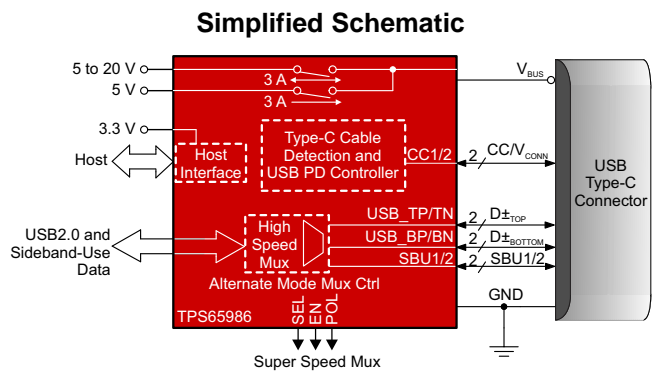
Simplified Schematic

5 to 20 V
5 V
3 A
3 A
$V_{BUS}$
3.3 V
Host
Host Interface
Type-C Cable Detection and USB PD Controller
CC1/2
2
$CC/V_{CONN}$
USB Type-C Connector
USB2.0 and Sideband-Use Data
High Speed Mux
USB_TP/TN
2
$D\pm_{TOP}$
USB_BP/BN
2
$D\pm_{BOTTOM}$
SBU1/2
2
SBU1/2
Alternate Mode Mux Ctrl
GND
TPS65986
SEL
EN
POL
Super Speed Mux